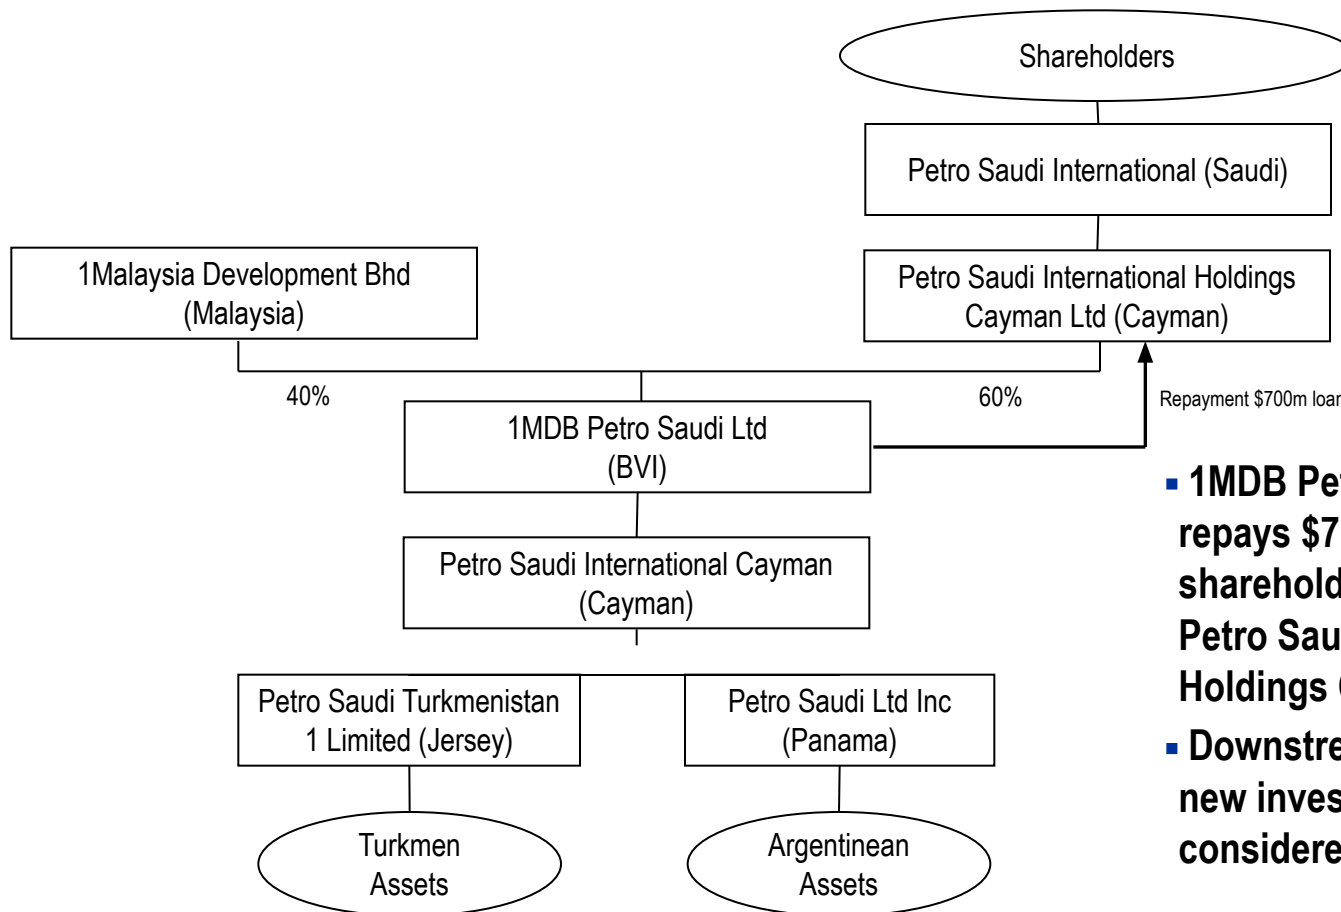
Shareholders

Petro Saudi International (Saudi)

Petro Saudi International Holdings Cayman Ltd (Cayman)

1Malaysia Development Bhd (Malaysia)

40%

60%

Repayment $700m loan

1MDB Petro Saudi Ltd (BVI)

Petro Saudi International Cayman (Cayman)

Petro Saudi Turkmenistan 1 Limited (Jersey)

Petro Saudi Ltd Inc (Panama)

Turkmen Assets

Argentinean Assets

- 1MDB Pe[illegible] repays $7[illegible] sharehold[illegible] Petro Sau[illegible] Holdings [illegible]
- Downstre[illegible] new inves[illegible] considere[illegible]